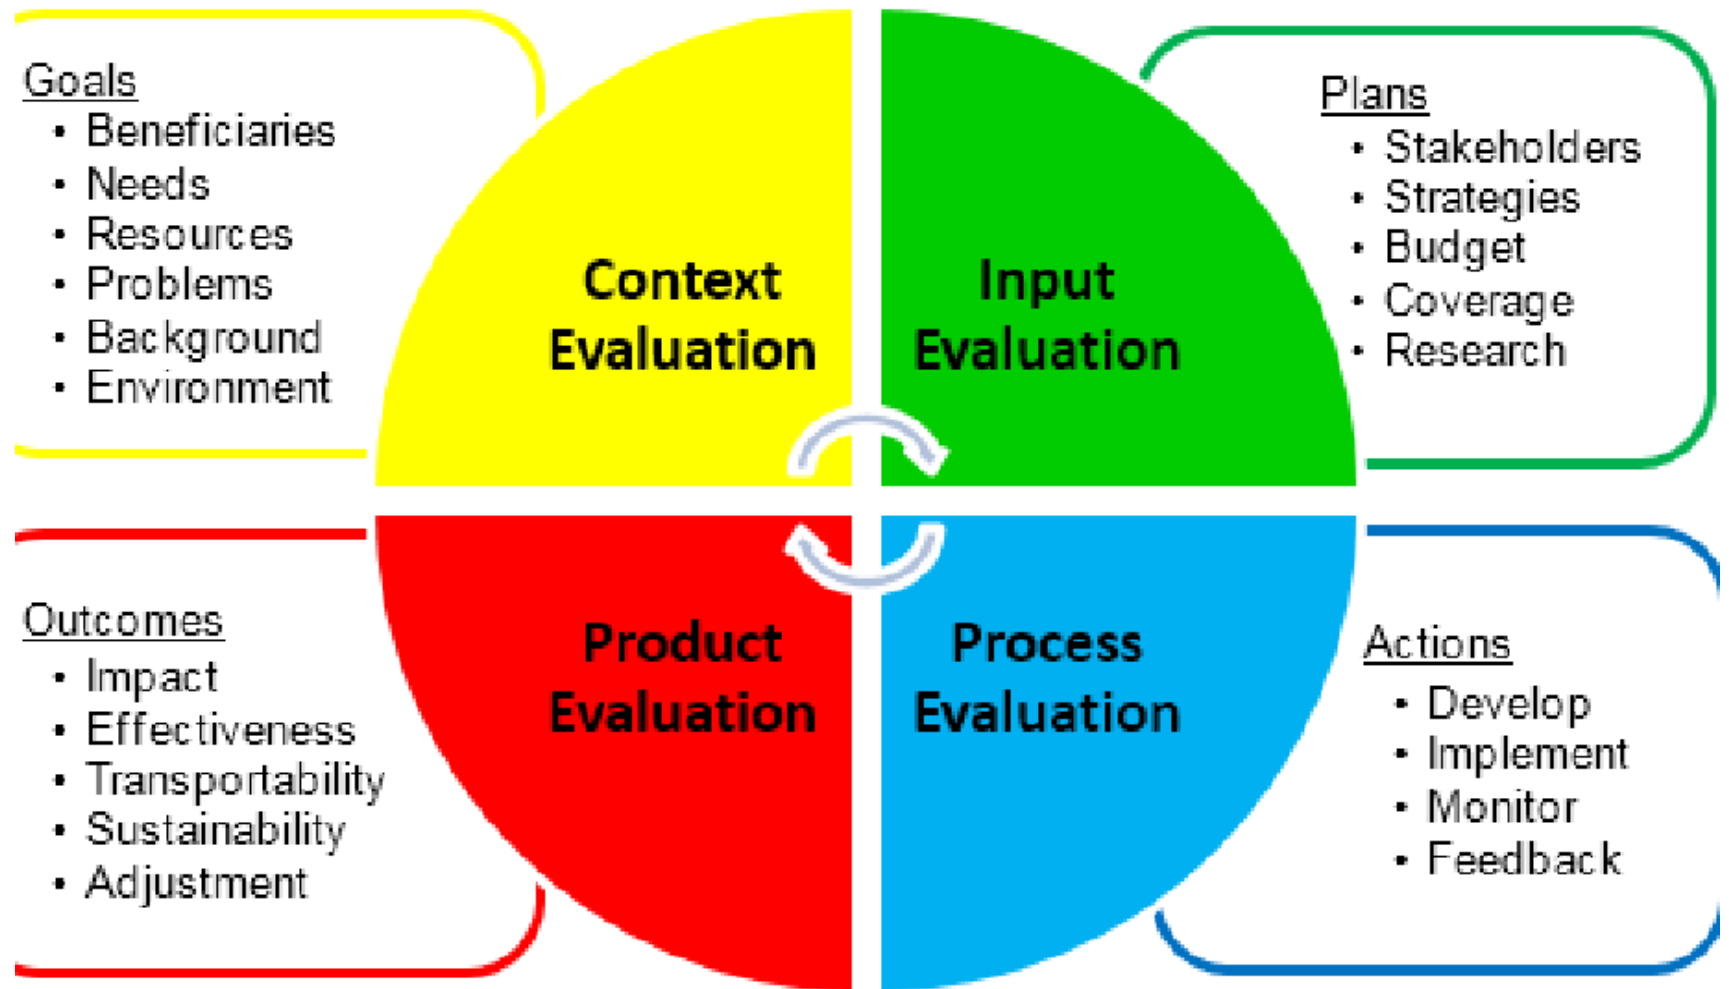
Goals
- Beneficiaries
- Needs
- Resources
- Problems
- Background
- Environment

Context Evaluation

Input Evaluation

Plans
- Stakeholders
- Strategies
- Budget
- Coverage
- Research

Outcomes
- Impact
- Effectiveness
- Transportability
- Sustainability
- Adjustment

Product Evaluation

Process Evaluation

Actions
- Develop
- Implement
- Monitor
- Feedback